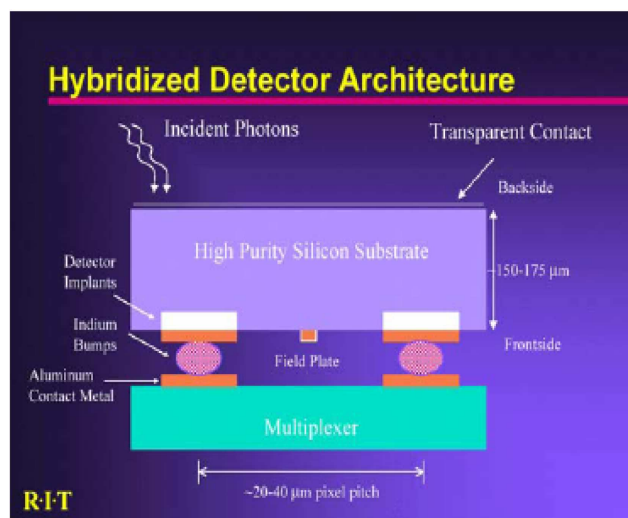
Hybridized Detector Architecture

Incident Photons

Transparent Contact

Backside

High Purity Silicon Substrate

150-175 μm

Detector Implants

Indium Bumps

Field Plate

Frontside

Aluminum Contact Metal

Multiplexer

~20-40 μm pixel pitch

R·I·T